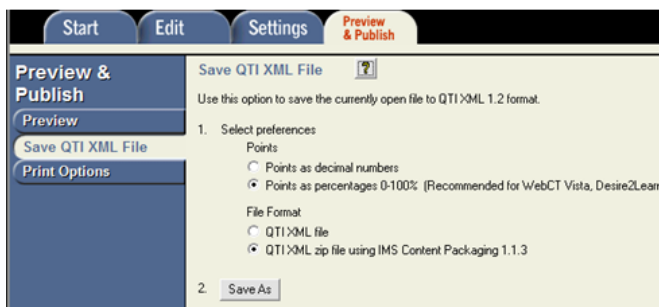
Start
Edit
Settings
Preview & Publish

Preview & Publish
Preview
Save QTI XML File
Print Options

Save QTI XML File ?

Use this option to save the currently open file to QTI XML 1.2 format.

1. Select preferences

Points
Points as decimal numbers
Points as percentages 0-100% (Recommended for WebCT Vista, Desire2Lear

File Format
QTI XML file
QTI XML zip file using IMS Content Packaging 1.1.3

2. Save As